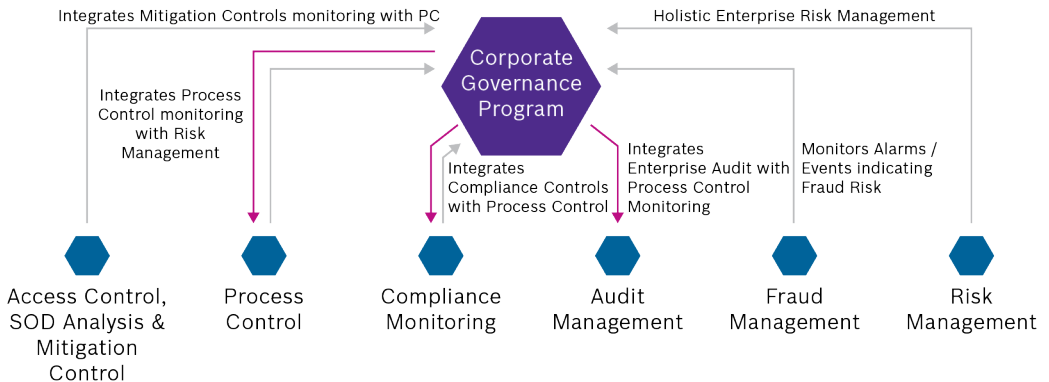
Integrates Mitigation Controls monitoring with PC

Holistic Enterprise Risk Management

Corporate Governance Program

Integrates Process Control monitoring with Risk Management

Integrates Compliance Controls with Process Control

Integrates Enterprise Audit with Process Control Monitoring

Monitors Alarms / Events indicating Fraud Risk

Access Control, SOD Analysis & Mitigation Control

Process Control

Compliance Monitoring

Audit Management

Fraud Management

Risk Management